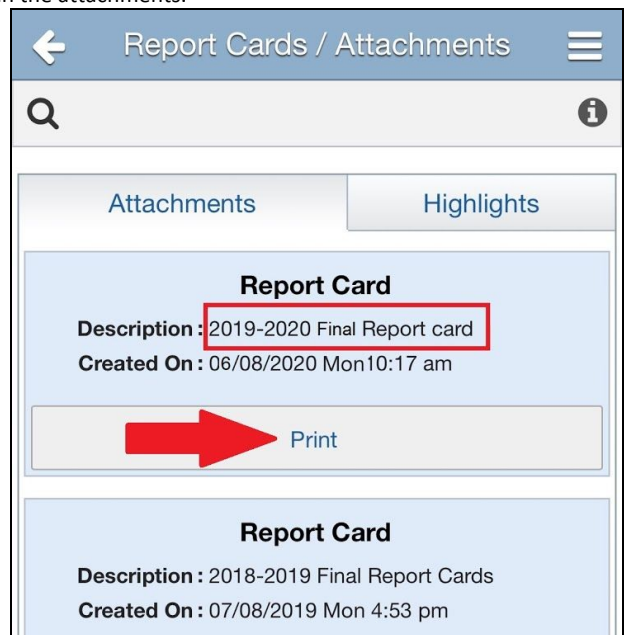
n the attachments.

Report Cards / Attachments

Attachments

Highlights

Report Card

Description: 2019-2020 Final Report card

Created On: 06/08/2020 Mon10:17 am

Print

Report Card

Description: 2018-2019 Final Report Cards

Created On: 07/08/2019 Mon 4:53 pm